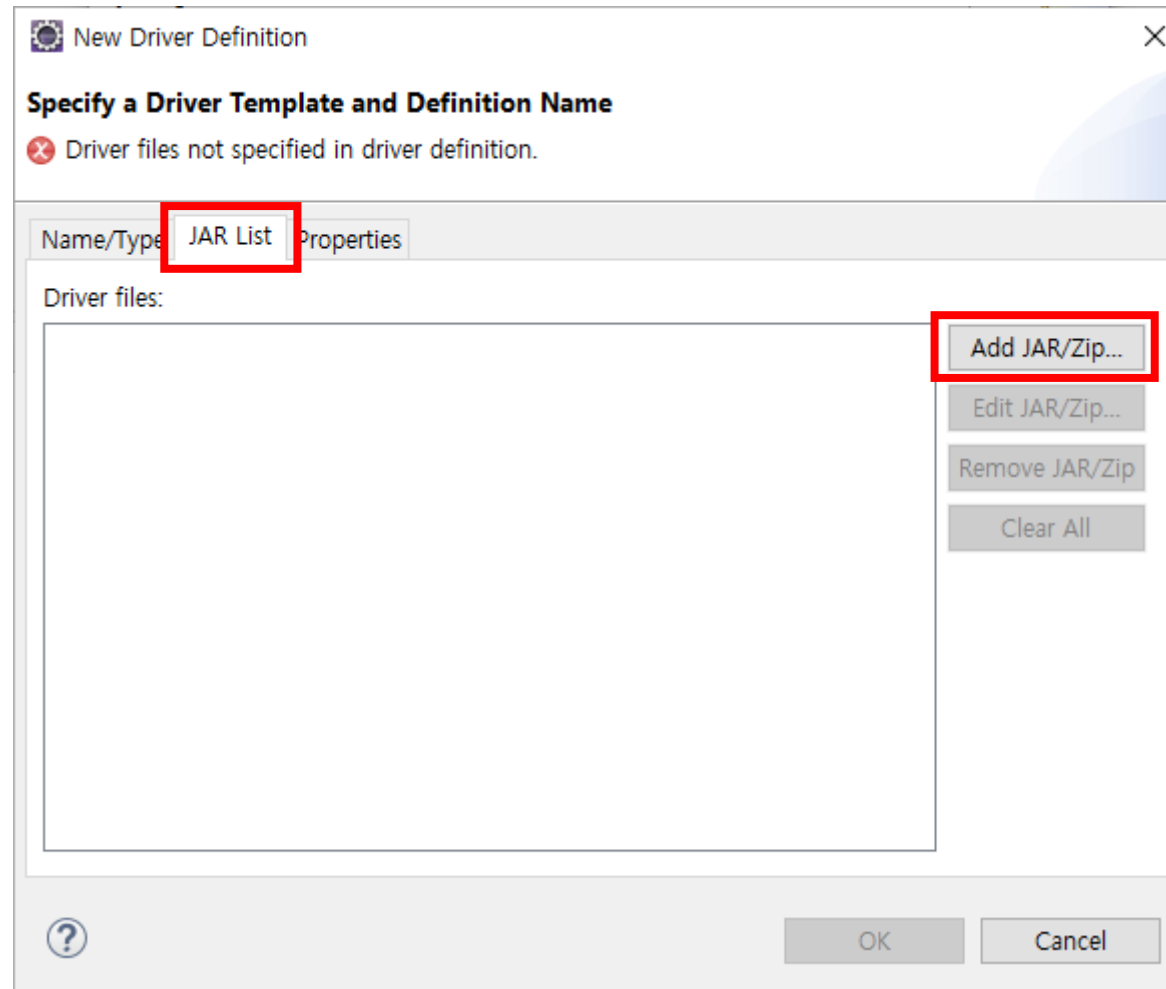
New Driver Definition

Specify a Driver Template and Definition Name

Driver files not specified in driver definition.

Name/Type JAR List Properties

Driver files:

Add JAR/Zip...

Edit JAR/Zip...

Remove JAR/Zip

Clear All

?

OK

Cancel